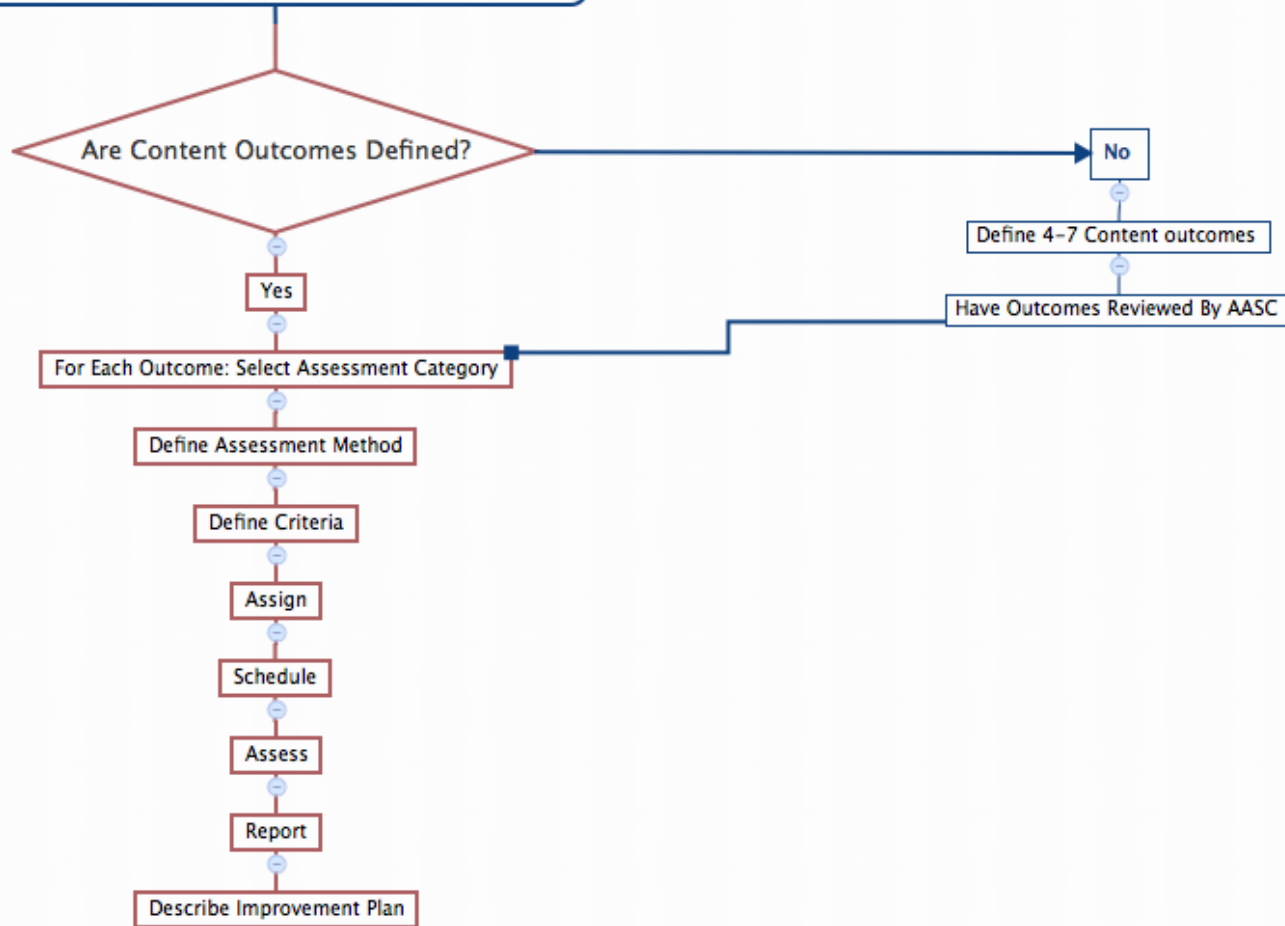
Are Content Outcomes Defined?

No

Define 4-7 Content outcomes

Have Outcomes Reviewed By AASC

Yes

For Each Outcome: Select Assessment Category

Define Assessment Method

Define Criteria

Assign

Schedule

Assess

Report

Describe Improvement Plan